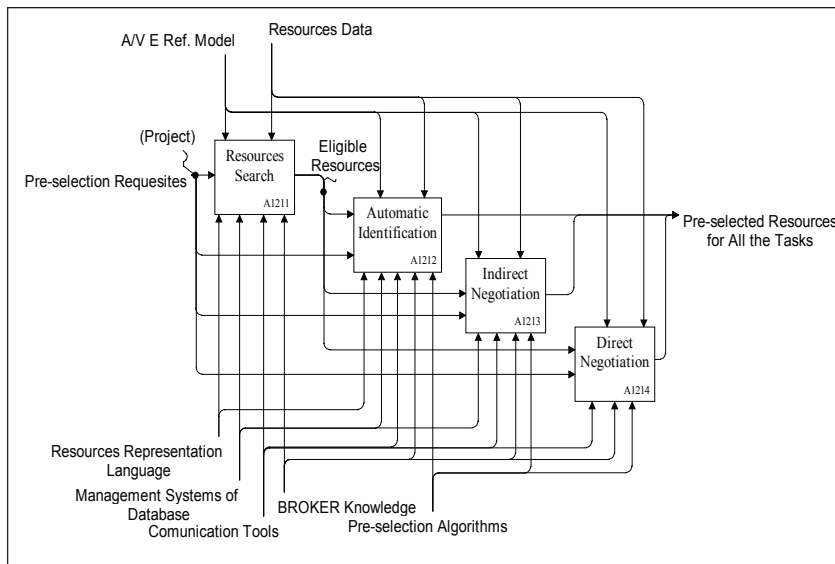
A/V E Ref. Model

Resources Data

(Project)

Pre-selection Requesites

Resources Search

A1211

Eligible Resources

Automatic Identification

A1212

Indirect Negotiation

A1213

Direct Negotiation

A1214

Pre-selected Resources for All the Tasks

Resources Representation Language

Management Systems of Database

Comunication Tools

BROKER Knowledge

Pre-selection Algorithms